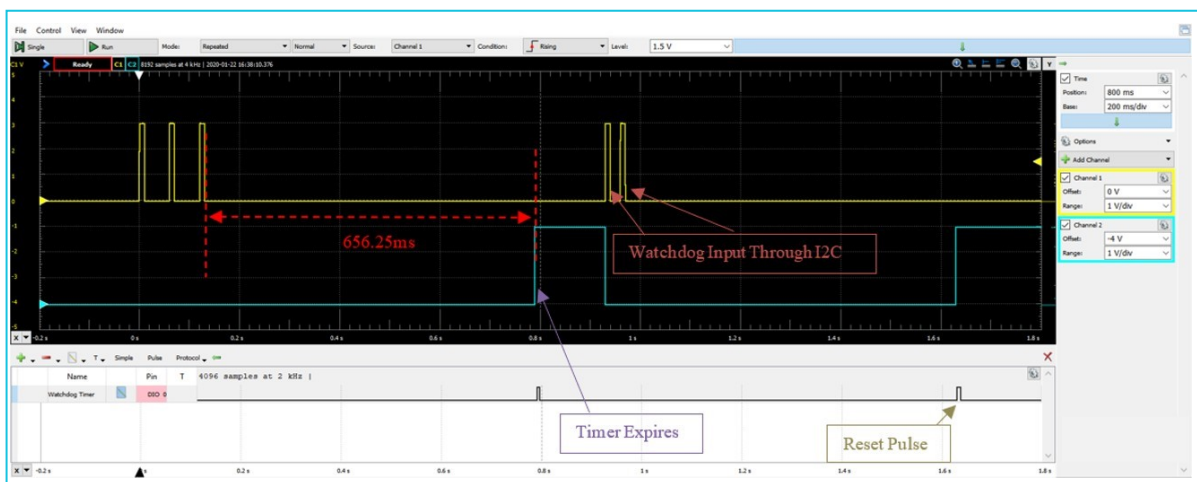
File Control View Window

Single Run Mode: Repeated Normal Source: Channel 1 Condition: Rising Level: 1.5 V

C1 V Ready C1 C2 8192 samples at 4 kHz | 2020-01-22 16:38:10.376

5
4
3
2
1
0
-1
-2
-3
-4
-5

656.25ms

Watchdog Input Through I2C

-0.2 s 0 s 0.2 s 0.4 s 0.6 s 0.8 s 1 s 1.2 s 1.4 s 1.6 s 1.8 s

Time
Position: 800 ms
Base: 200 ms/div

Options

Add Channel

Channel 1
Offset: 0 V
Range: 1 V/div

Channel 2
Offset: -4 V
Range: 1 V/div

Simple Pulse Protocol

Name Pin T 4096 samples at 2 kHz |

Watchdog Timer DIO 0

Timer Expires

Reset Pulse

-0.2 s 0 s 0.2 s 0.4 s 0.6 s 0.8 s 1 s 1.2 s 1.4 s 1.6 s 1.8 s